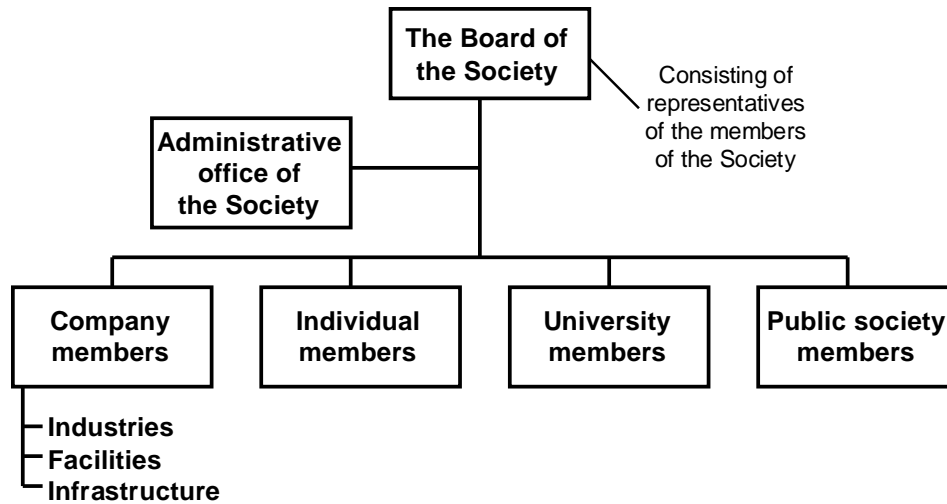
The Board of the Society

Consisting of representatives of the members of the Society

Administrative office of the Society

Company members

Individual members

University members

Public society members

Industries
Facilities
Infrastructure